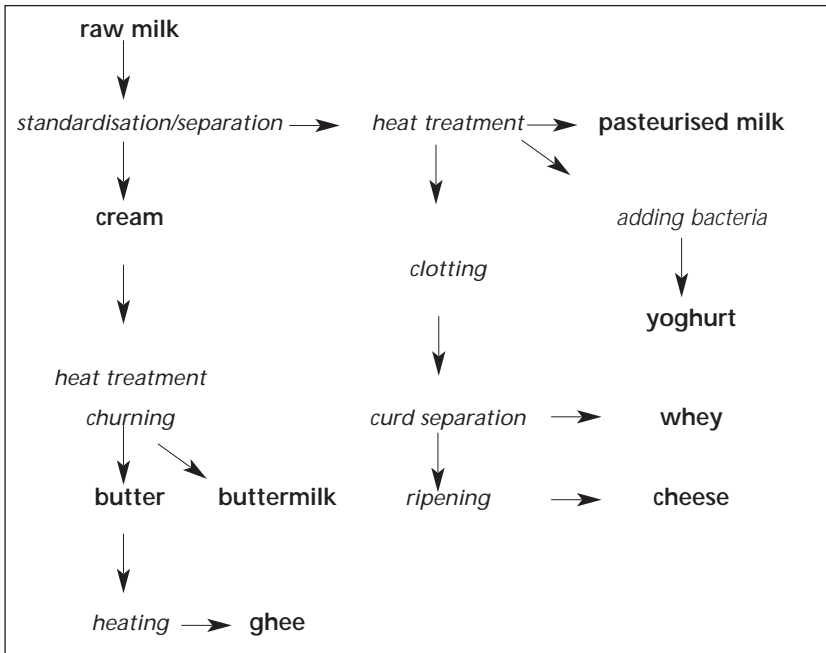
raw milk

standardisation/separation

heat treatment

pasteurised milk

cream

adding bacteria

clotting

yoghurt

heat treatment

churning

curd separation

whey

butter

buttermilk

ripening

cheese

heating

ghee